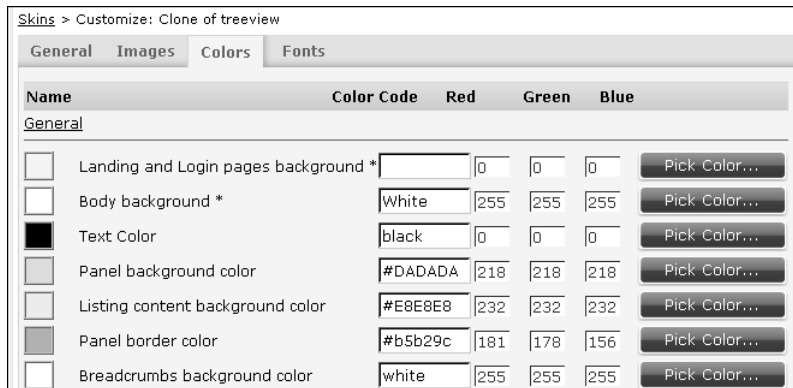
Skins > Customize: Clone of treeview

General Images Colors Fonts

| Name | Color Code | Red | Green | Blue | |
|---|---|---|---|---|---|
| General | | | | | |
| Landing and Login pages background * | | 0 | 0 | 0 | Pick Color... |
| Body background * | White | 255 | 255 | 255 | Pick Color... |
| Text Color | black | 0 | 0 | 0 | Pick Color... |
| Panel background color | #DADADA | 218 | 218 | 218 | Pick Color... |
| Listing content background color | #E8E8E8 | 232 | 232 | 232 | Pick Color... |
| Panel border color | #b5b29c | 181 | 178 | 156 | Pick Color... |
| Breadcrumbs background color | white | 255 | 255 | 255 | Pick Color... |